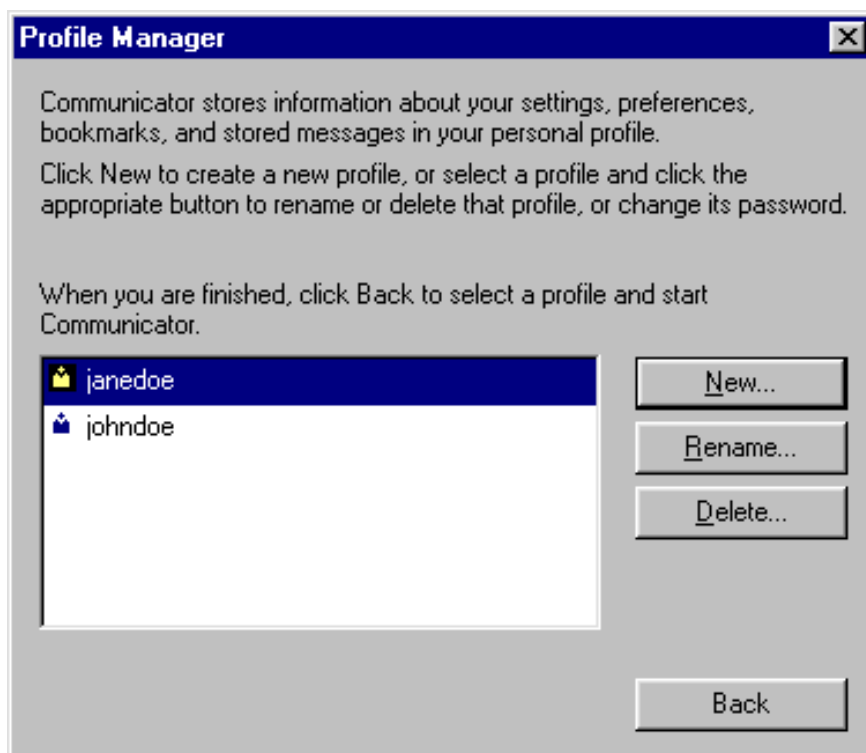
Profile Manager

Communicator stores information about your settings, preferences, bookmarks, and stored messages in your personal profile.

Click New to create a new profile, or select a profile and click the appropriate button to rename or delete that profile, or change its password.

When you are finished, click Back to select a profile and start Communicator.

janedoe
johndoe

New...
Rename...
Delete...

Back